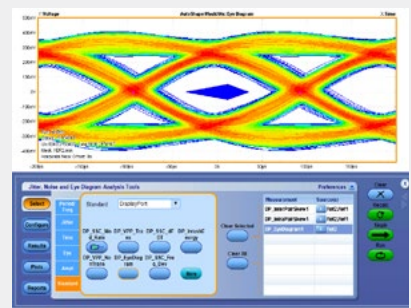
Voltage
AutoShape/MeasWin Eye Diagram
Time

Jitter, Noise and Eye Diagram Analysis Tools
Preferences
Select
Configure
Results
Plots
Reports
Period Freq
Jitter
Time
Eye
Ampl
Standard
Standard
DisplayPort
DP_SSC_Mo d_Rate
DP_VPP_Tro ns
DP_SSC_df dt
DP_VPP_No nTrans
DP_EyeDiag ram
DP_SSC_Ho ld_Dev
Clear Selected
Clear All
Measurement
Source(s)
Clear
Recalc
Single
Run
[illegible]